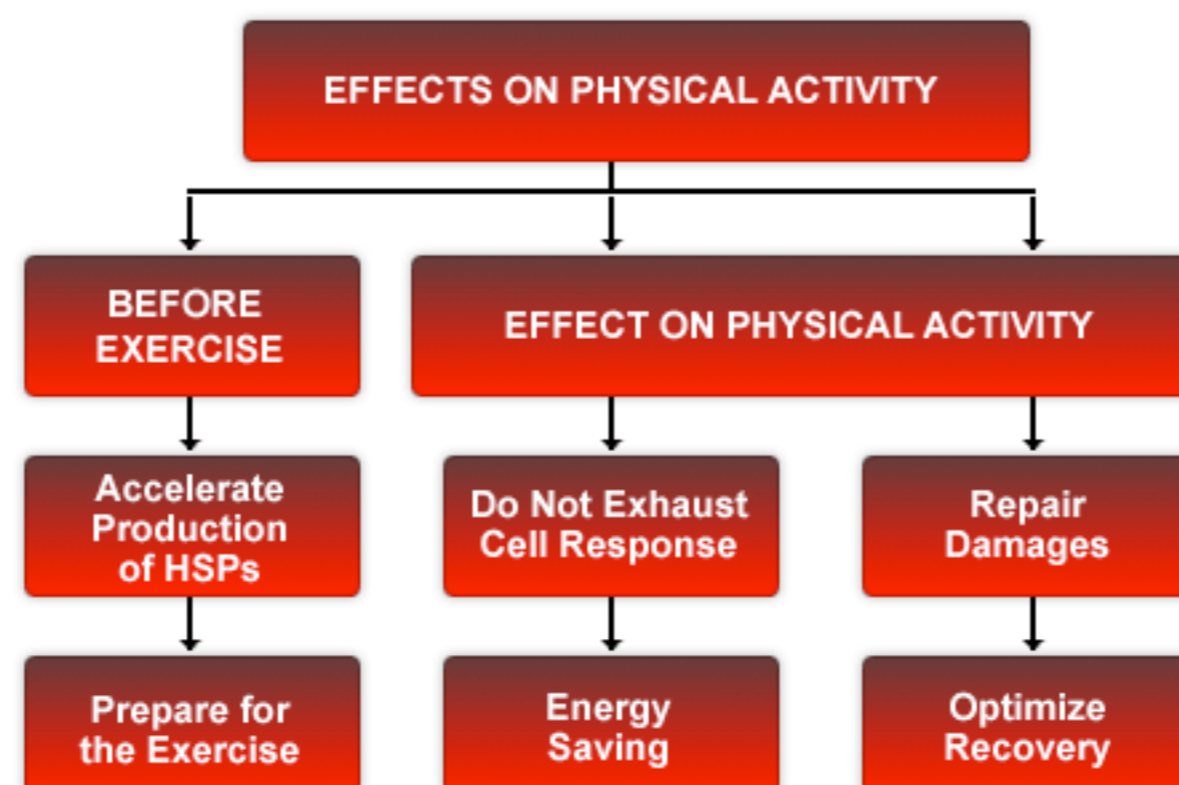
EFFECTS ON PHYSICAL ACTIVITY

BEFORE EXERCISE

EFFECT ON PHYSICAL ACTIVITY

Accelerate Production of HSPs

Do Not Exhaust Cell Response

Repair Damages

Prepare for the Exercise

Energy Saving

Optimize Recovery